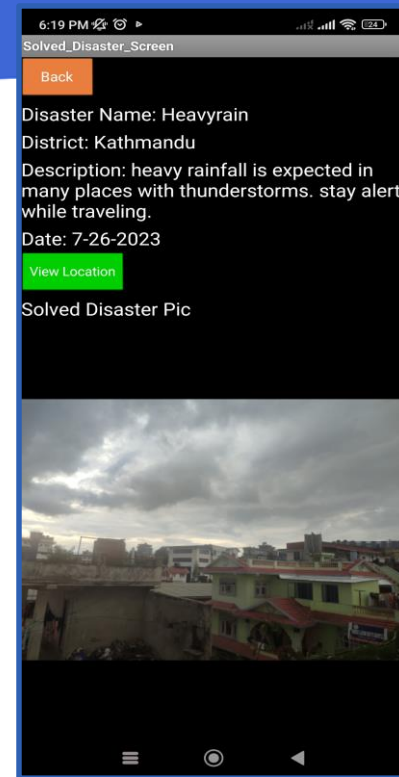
6:19 PM

24

Solved_Disaster_Screen

Back

Disaster Name: Heavyrain

District: Kathmandu

Description: heavy rainfall is expected in many places with thunderstorms. stay alert while traveling.

Date: 7-26-2023

View Location

Solved Disaster Pic